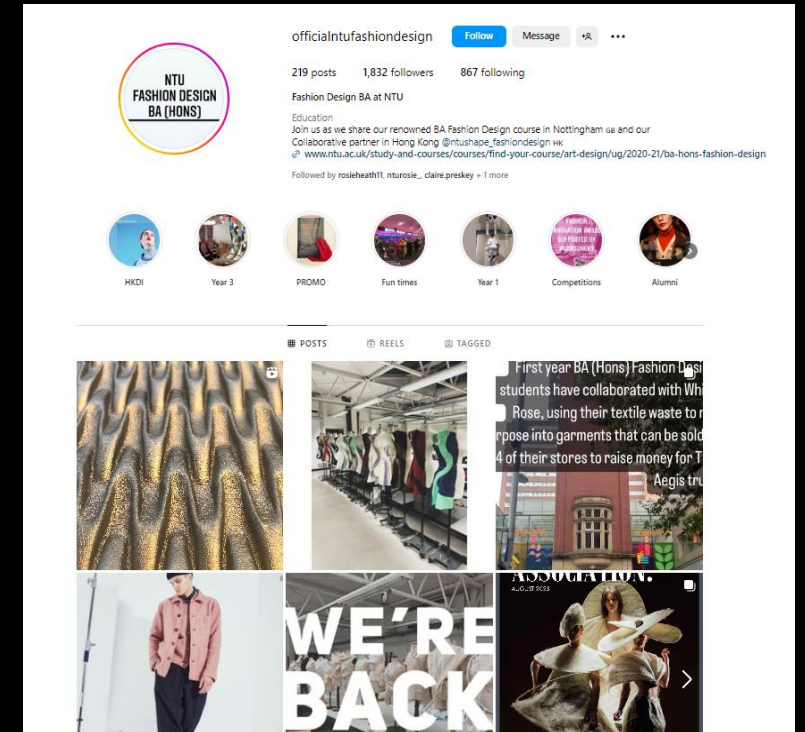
officialntufashiondesign Follow Message

219 posts 1,832 followers 867 following

Fashion Design BA at NTU

Education
Join us as we share our renowned BA Fashion Design course in Nottingham GB and our Collaborative partner in Hong Kong @ntushape_fashiondesign HK
www.ntu.ac.uk/study-and-courses/courses/find-your-course/art-design/ug/2020-21/ba-hons-fashion-design

Followed by rosieheath11, nturosie_, claire.preskey + 1 more

NTU FASHION DESIGN BA (HONS)

HKDI
Year 3
PROMO
Fun times
Year 1
Competitions
Alumni

FASHION INNOVATION AWARD SUPPORTED BY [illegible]

POSTS REELS TAGGED

First year BA (Hons) Fashion Desi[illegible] students have collaborated with Whi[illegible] Rose, using their textile waste to r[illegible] rpose into garments that can be sold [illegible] 4 of their stores to raise money for T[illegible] Aegis tru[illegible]

WE'RE BACK

ASSOCIATION.
AUGUST 2023